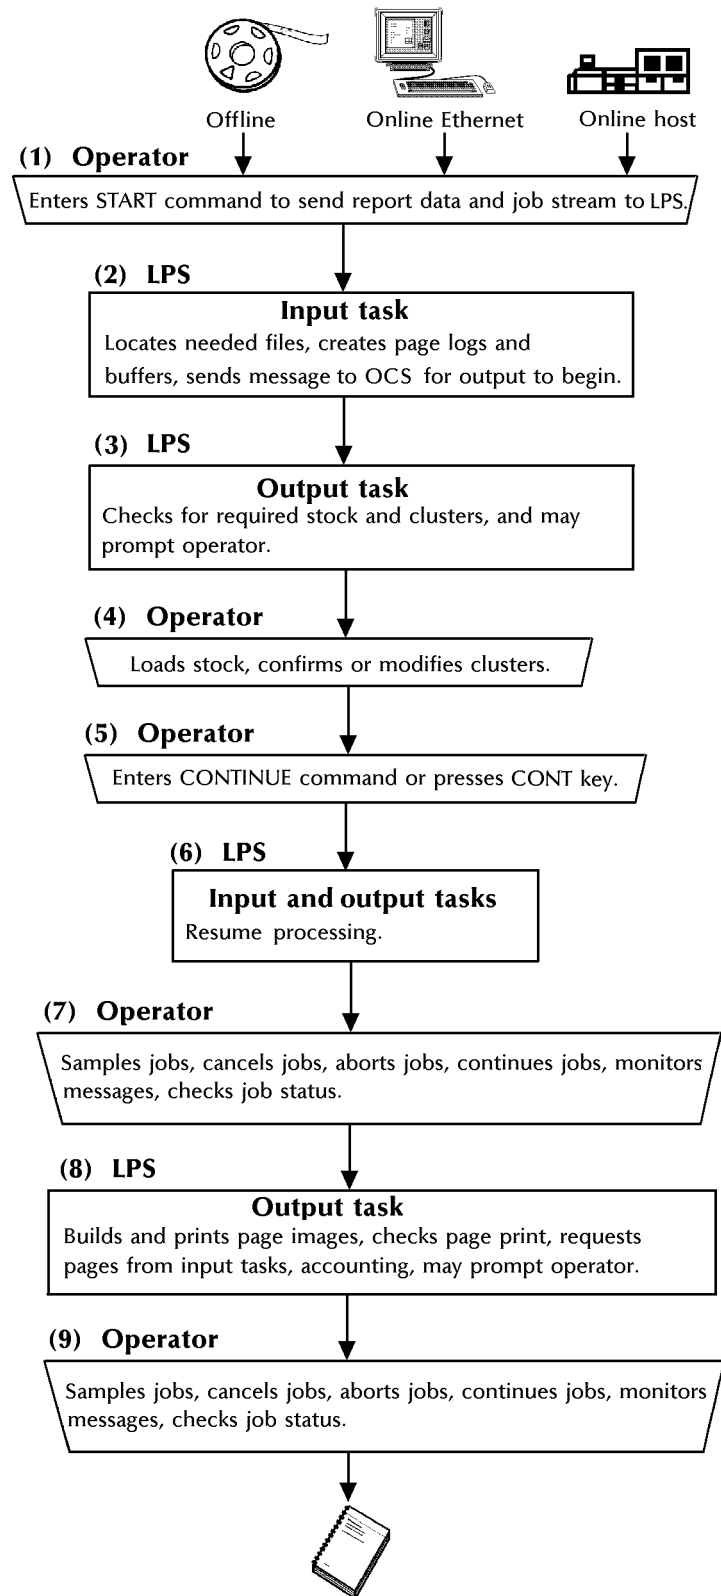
Offline
Online Ethernet
Online host

(1) Operator

Enters START command to send report data and job stream to LPS.

(2) LPS

Input task
Locates needed files, creates page logs and buffers, sends message to OCS for output to begin.

(3) LPS

Output task
Checks for required stock and clusters, and may prompt operator.

(4) Operator

Loads stock, confirms or modifies clusters.

(5) Operator

Enters CONTINUE command or presses CONT key.

(6) LPS

Input and output tasks
Resume processing.

(7) Operator

Samples jobs, cancels jobs, aborts jobs, continues jobs, monitors messages, checks job status.

(8) LPS

Output task
Builds and prints page images, checks page print, requests pages from input tasks, accounting, may prompt operator.

(9) Operator

Samples jobs, cancels jobs, aborts jobs, continues jobs, monitors messages, checks job status.